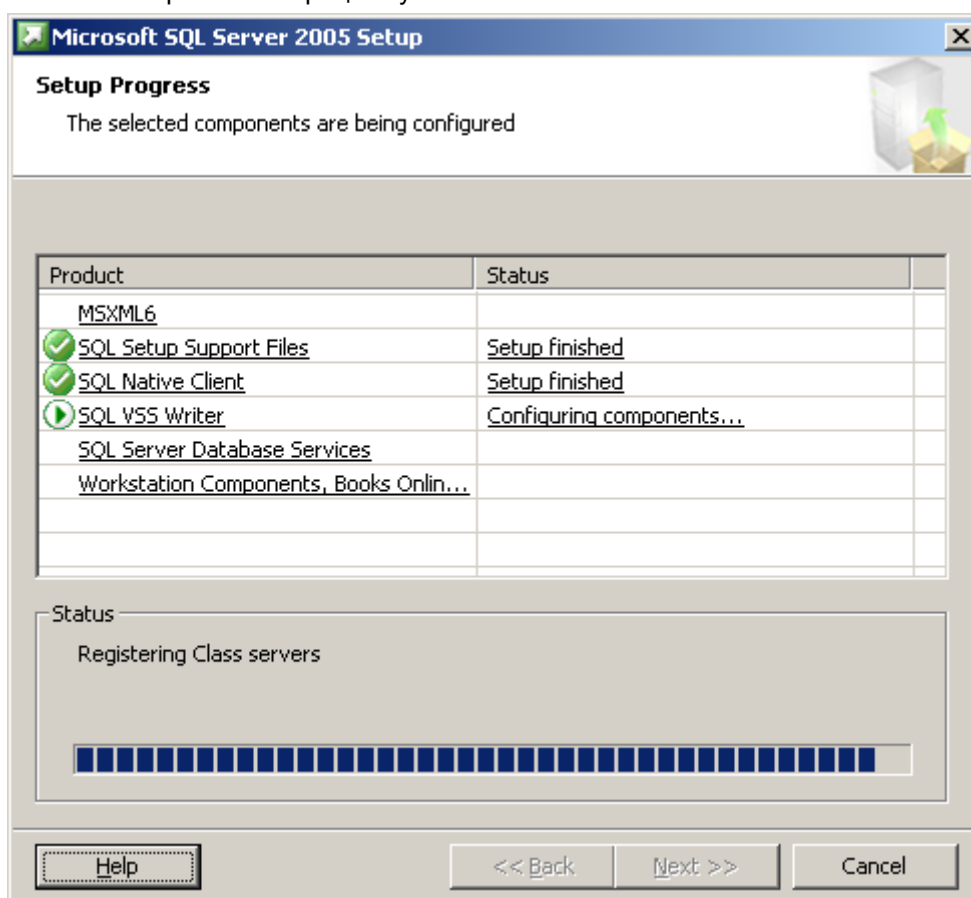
Microsoft SQL Server 2005 Setup

Setup Progress

The selected components are being configured

| Product | Status |
|---|---|
| MSXML6 | |
| SQL Setup Support Files | Setup finished |
| SQL Native Client | Setup finished |
| SQL VSS Writer | Configuring components... |
| SQL Server Database Services | |
| Workstation Components, Books Onlin... | |

Status

Registering Class servers

Help

<< Back

Next >>

Cancel